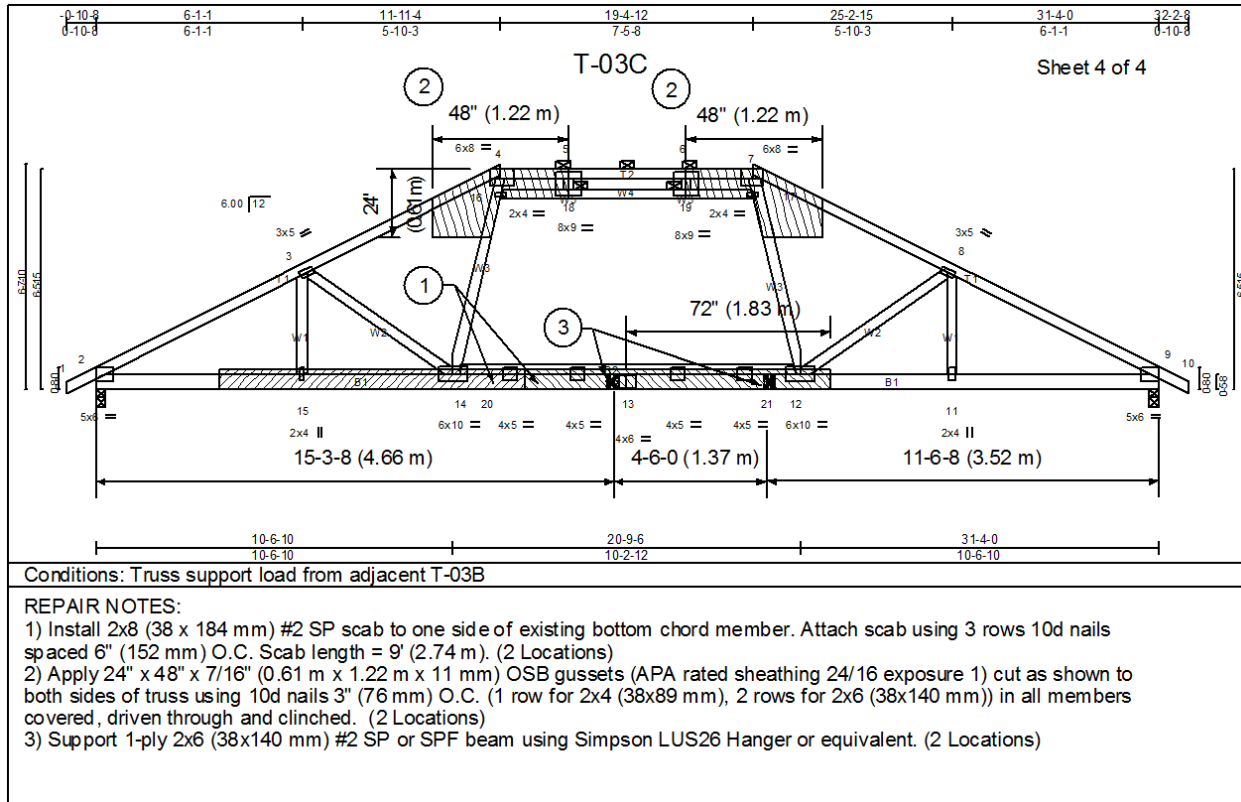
-0-10-8 6-1-1 11-11-4 19-4-12 25-2-15 31-4-0 32-2-8
0-10-8 6-1-1 5-10-3 7-5-8 5-10-3 6-1-1 0-10-8

T-03C

Sheet 4 of 4

2 48" (1.22 m) 2 48" (1.22 m)

6x8 4 5 6 7 6x8

24" (0.61 m)

6.00 12

T2 W4

2x4 18 19 2x4

8x9 8x9

3x5 3x5

3 8

T1 T1

W3 W3

6-7-10 6-5-15

1 72" (1.83 m) 3

W1 W2 W2 W1

2 9 10

B1 B1

5x6 15 14 20 13 21 12 11 5x6

2x4 6x10 4x5 4x5 4x6 4x5 4x5 6x10 2x4

15-3-8 (4.66 m) 4-6-0 (1.37 m) 11-6-8 (3.52 m)

10-6-10 20-9-6 31-4-0
10-6-10 10-2-12 10-6-10

Conditions: Truss support load from adjacent T-03B

REPAIR NOTES:
1) Install 2x8 (38 x 184 mm) #2 SP scab to one side of existing bottom chord member. Attach scab using 3 rows 10d nails spaced 6" (152 mm) O.C. Scab length = 9' (2.74 m). (2 Locations)
2) Apply 24" x 48" x 7/16" (0.61 m x 1.22 m x 11 mm) OSB gussets (APA rated sheathing 24/16 exposure 1) cut as shown to both sides of truss using 10d nails 3" (76 mm) O.C. (1 row for 2x4 (38x89 mm), 2 rows for 2x6 (38x140 mm)) in all members covered, driven through and clinched. (2 Locations)
3) Support 1-ply 2x6 (38x140 mm) #2 SP or SPF beam using Simpson LUS26 Hanger or equivalent. (2 Locations)